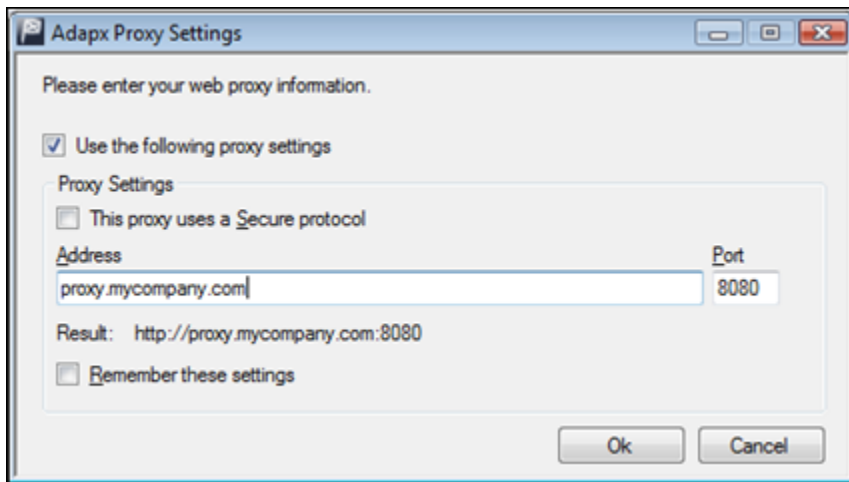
Adapx Proxy Settings

Please enter your web proxy information.

Use the following proxy settings

Proxy Settings

This proxy uses a Secure protocol

Address

proxy.mycompany.com

Port

8080

Result: http://proxy.mycompany.com:8080

Remember these settings

Ok

Cancel